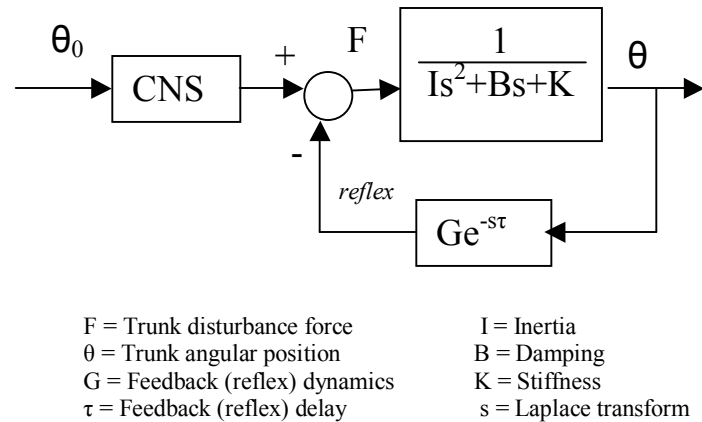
$\theta_0$

CNS

+

F

$\frac{1}{Is^2+Bs+K}$

$\theta$

-

*reflex*

$Ge^{-s\tau}$

F = Trunk disturbance force
$\theta$ = Trunk angular position
G = Feedback (reflex) dynamics
$\tau$ = Feedback (reflex) delay

I = Inertia
B = Damping
K = Stiffness
s = Laplace transform